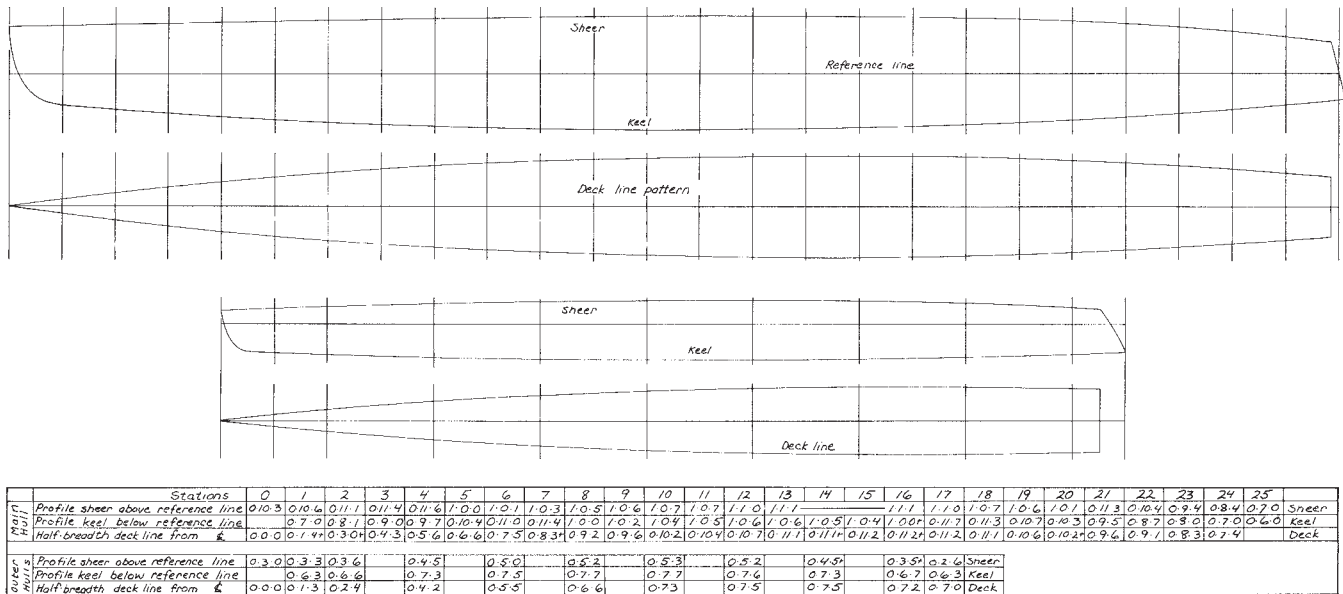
Sheer

Reference line

Keel

Deck line pattern

Sheer

Keel

Deck line

| | Stations | 0 | 1 | 2 | 3 | 4 | 5 | 6 | 7 | 8 | 9 | 10 | 11 | 12 | 13 | 14 | 15 | 16 | 17 | 18 | 19 | 20 | 21 | 22 | 23 | 24 | 25 | |
|---|---|---|---|---|---|---|---|---|---|---|---|---|---|---|---|---|---|---|---|---|---|---|---|---|---|---|---|---|
| Main Hull | Profile sheer above reference line | 0.10.3 | 0.10.6 | 0.11.1 | 0.11.4 | 0.11.6 | 1.0.0 | 1.0.1 | 1.0.3 | 1.0.5 | 1.0.6 | 1.0.7 | 1.0.7 | 1.1.0 | 1.1.1 | | | 1.1.1 | 1.1.0 | 1.0.7 | 1.0.6 | 1.0.1 | 0.11.3 | 0.10.4 | 0.9.4 | 0.8.4 | 0.7.0 | Sheer |
| | Profile keel below reference line | | 0.7.0 | 0.8.1 | 0.9.0 | 0.9.7 | 0.10.4 | 0.11.0 | 0.11.4 | 1.0.0 | 1.0.2 | 1.0.4 | 1.0.5 | 1.0.6 | 1.0.6 | 1.0.5 | 1.0.4 | 1.0.0+ | 0.11.7 | 0.11.3 | 0.10.7 | 0.10.3 | 0.9.5 | 0.8.7 | 0.8.0 | 0.7.0 | 0.6.0 | Keel |
| | Half-breadth deck line from ℄ | 0.0.0 | 0.1.4+ | 0.3.0+ | 0.4.3 | 0.5.6 | 0.6.6 | 0.7.5 | 0.8.3+ | 0.9.2 | 0.9.6 | 0.10.2 | 0.10.4 | 0.10.7 | 0.11.1 | 0.11.1+ | 0.11.2 | 0.11.2+ | 0.11.2 | 0.11.1 | 0.10.6 | 0.10.2+ | 0.9.6 | 0.9.1 | 0.8.3 | 0.7.4 | | Deck |
| Outer Hulls | Profile sheer above reference line | 0.3.0 | 0.3.3 | 0.3.6 | | 0.4.5 | | 0.5.0 | | 0.5.2 | | 0.5.3 | | 0.5.2 | | 0.4.5+ | | 0.3.5+ | 0.2.6 | Sheer | | | | | | | | |
| | Profile keel below reference line | | 0.6.3 | 0.6.6 | | 0.7.3 | | 0.7.5 | | 0.7.7 | | 0.7.7 | | 0.7.6 | | 0.7.3 | | 0.6.7 | 0.6.3 | Keel | | | | | | | | |
| | Half-breadth deck line from ℄ | 0.0.0 | 0.1.3 | 0.2.4 | | 0.4.2 | | 0.5.5 | | 0.6.6 | | 0.7.3 | | 0.7.5 | | 0.7.5 | | 0.7.2 | 0.7.0 | Deck | | | | | | | | |